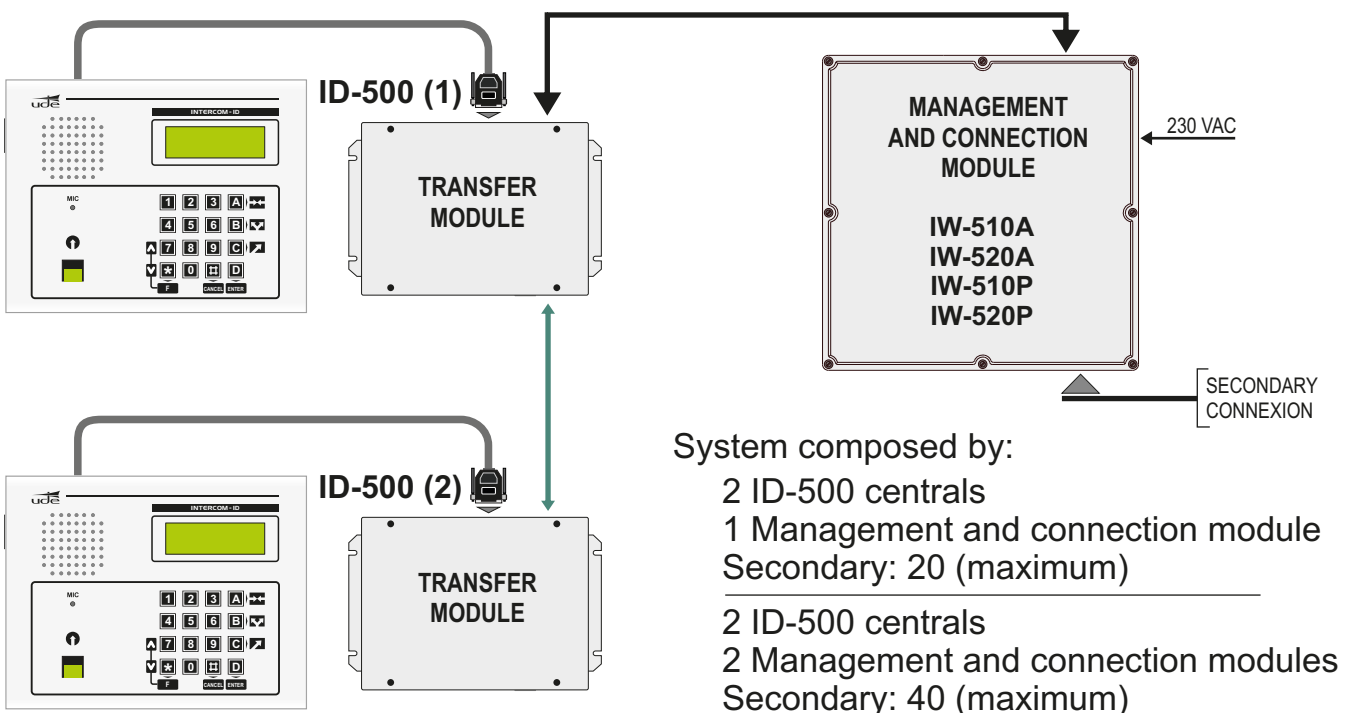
ude
INTERCOM - ID
MIC
1 2 3 A
4 5 6 B
7 8 9 C
0 D
F CANCEL ENTER

ID-500 (1)

TRANSFER MODULE

MANAGEMENT AND CONNECTION MODULE

IW-510A
IW-520A
IW-510P
IW-520P

230 VAC

SECONDARY CONNEXION

ude
INTERCOM - ID
MIC
1 2 3 A
4 5 6 B
7 8 9 C
0 D
F CANCEL ENTER

ID-500 (2)

TRANSFER MODULE

System composed by:
2 ID-500 centrals
1 Management and connection module
Secondary: 20 (maximum)

2 ID-500 centrals
2 Management and connection modules
Secondary: 40 (maximum)